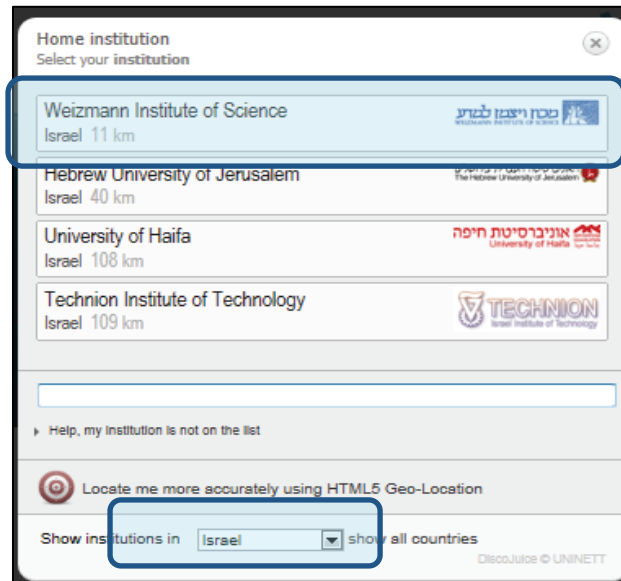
Home institution
Select your institution

Weizmann Institute of Science
Israel 11 km
מכון ויצמן למדע WEIZMANN INSTITUTE OF SCIENCE

Hebrew University of Jerusalem
Israel 40 km
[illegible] The Hebrew University of Jerusalem

University of Haifa
Israel 108 km
אוניברסיטת חיפה University of Haifa

Technion Institute of Technology
Israel 109 km
TECHNION Israel Institute of Technology

Help, my institution is not on the list

Locate me more accurately using HTML5 Geo-Location

Show institutions in Israel show all countries

DiscoJuice © UNINETT